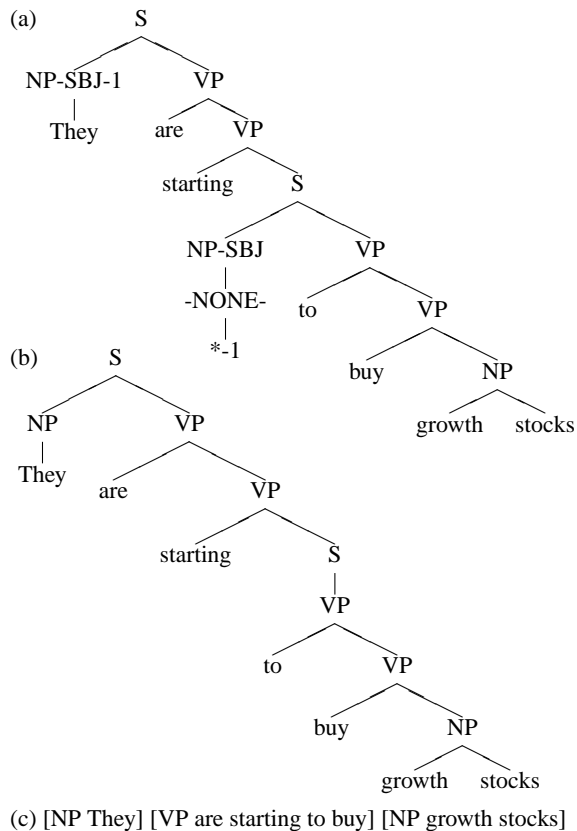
(a)
S
NP-SBJ-1
They
VP
are
VP
starting
S
NP-SBJ
-NONE-
*-1
VP
to
VP
buy
NP
growth
stocks

(b)
S
NP
They
VP
are
VP
starting
S
VP
to
VP
buy
NP
growth
stocks

(c) [NP They] [VP are starting to buy] [NP growth stocks]